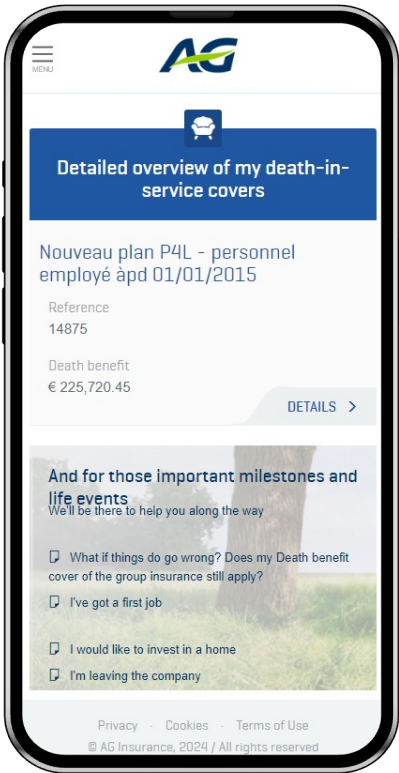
MENU

AG

Detailed overview of my death-in-service covers

Nouveau plan P4L - personnel employé àpd 01/01/2015

Reference
14875

Death benefit
€ 225,720.45

DETAILS >

And for those important milestones and life events
We'll be there to help you along the way

What if things do go wrong? Does my Death benefit cover of the group insurance still apply?

I've got a first job

I would like to invest in a home

I'm leaving the company

Privacy · Cookies · Terms of Use
© AG Insurance, 2024 / All rights reserved